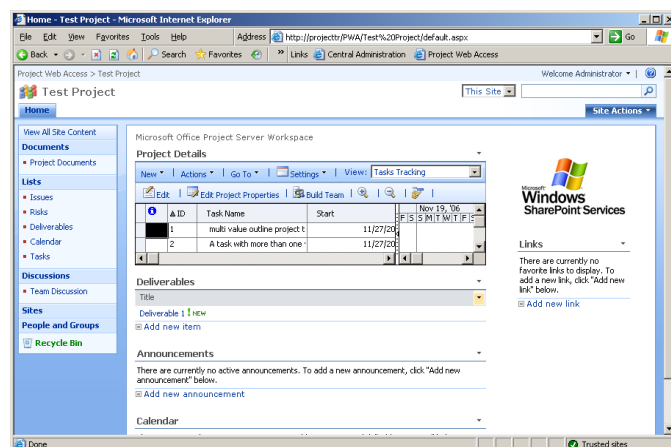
Home - Test Project - Microsoft Internet Explorer

File Edit View Favorites Tools Help

Address http://projecttr/PWA/Test%20Project/default.aspx Go

Back Search Favorites » Links Central Administration Project Web Access

Project Web Access > Test Project

Welcome Administrator ▾

Test Project

This Site

Home

Site Actions ▾

View All Site Content

Documents

• Project Documents

Lists

• Issues

• Risks

• Deliverables

• Calendar

• Tasks

Discussions

• Team Discussion

Sites

People and Groups

Recycle Bin

Microsoft Office Project Server Workspace

Project Details

New ▾ | Actions ▾ | Go To ▾ | Settings ▾ | View: Tasks Tracking

Edit | Edit Project Properties | Build Team

| | ID | Task Name | Start | Nov 19, '06 F S S M T W T F S |
|---|---|---|---|---|
| | 1 | multi value outline project t | 11/27/20 | |
| | 2 | A task with more than one | 11/27/20 | |

Deliverables

Title

Deliverable 1 ! NEW

Add new item

Announcements

There are currently no active announcements. To add a new announcement, click "Add new announcement" below.

Add new announcement

Calendar

Microsoft Windows SharePoint Services

Links

There are currently no favorite links to display. To add a new link, click "Add new link" below.

Add new link

Done

Trusted sites